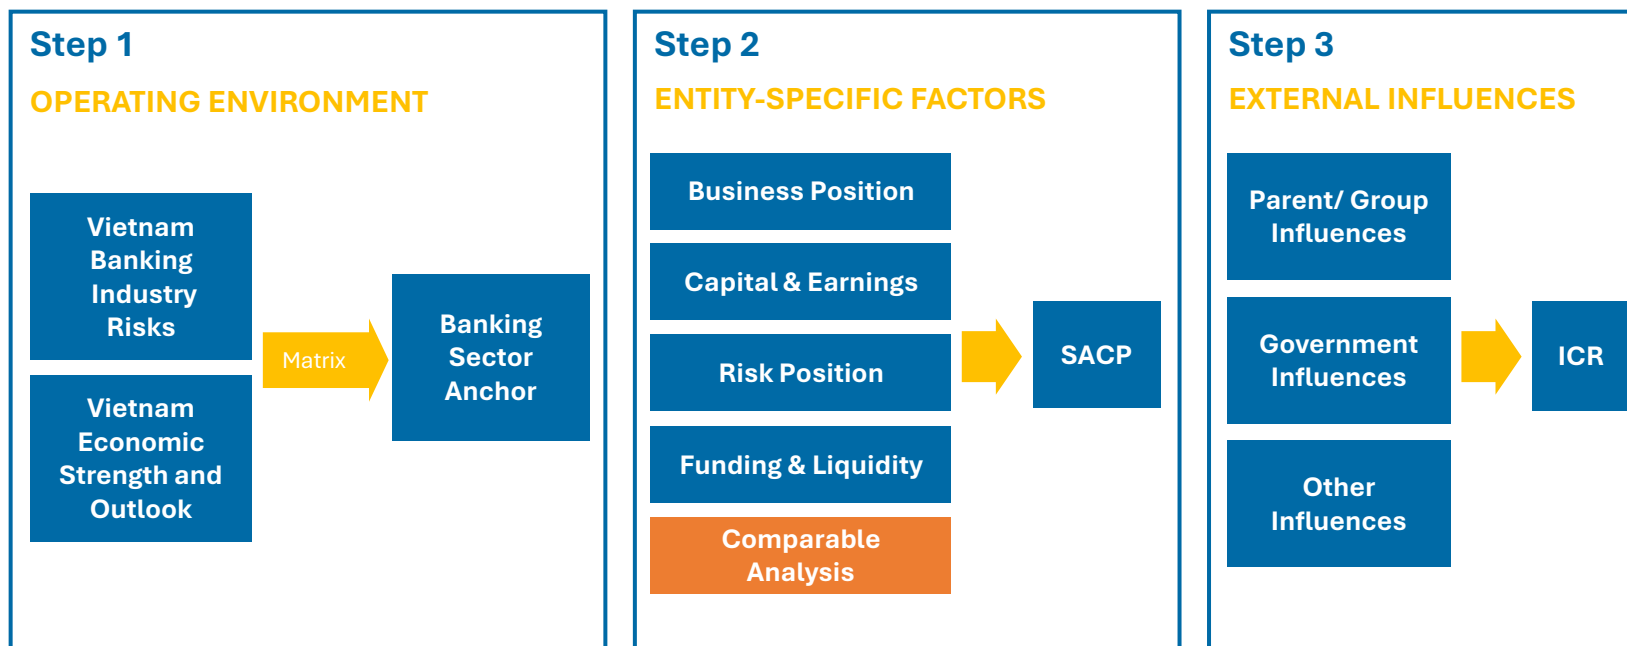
Step 1

OPERATING ENVIRONMENT

Vietnam Banking Industry Risks

Vietnam Economic Strength and Outlook

Matrix

Banking Sector Anchor

Step 2

ENTITY-SPECIFIC FACTORS

Business Position

Capital & Earnings

Risk Position

Funding & Liquidity

Comparable Analysis

SACP

Step 3

EXTERNAL INFLUENCES

Parent/ Group Influences

Government Influences

Other Influences

ICR